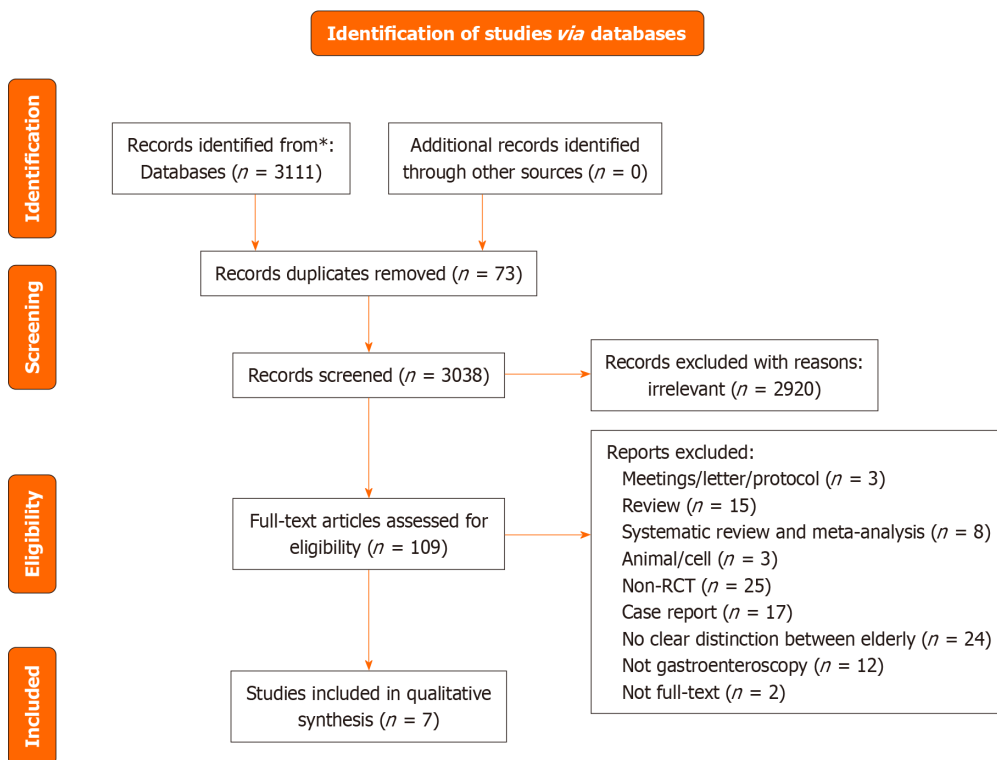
Identification of studies *via* databases

Identification

Records identified from*: Databases ($n$ = 3111)

Additional records identified through other sources ($n$ = 0)

Screening

Records duplicates removed ($n$ = 73)

Records screened ($n$ = 3038)

Records excluded with reasons: irrelevant ($n$ = 2920)

Eligibility

Full-text articles assessed for eligibility ($n$ = 109)

Reports excluded:
Meetings/letter/protocol ($n$ = 3)
Review ($n$ = 15)
Systematic review and meta-analysis ($n$ = 8)
Animal/cell ($n$ = 3)
Non-RCT ($n$ = 25)
Case report ($n$ = 17)
No clear distinction between elderly ($n$ = 24)
Not gastroenteroscopy ($n$ = 12)
Not full-text ($n$ = 2)

Included

Studies included in qualitative synthesis ($n$ = 7)